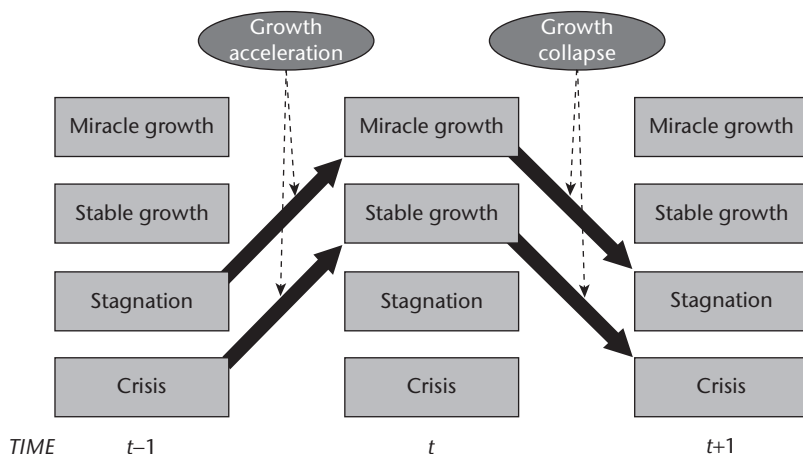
Growth acceleration

Growth collapse

Miracle growth

Stable growth

Stagnation

Crisis

Miracle growth

Stable growth

Stagnation

Crisis

Miracle growth

Stable growth

Stagnation

Crisis

TIME $t-1$ $t$ $t+1$